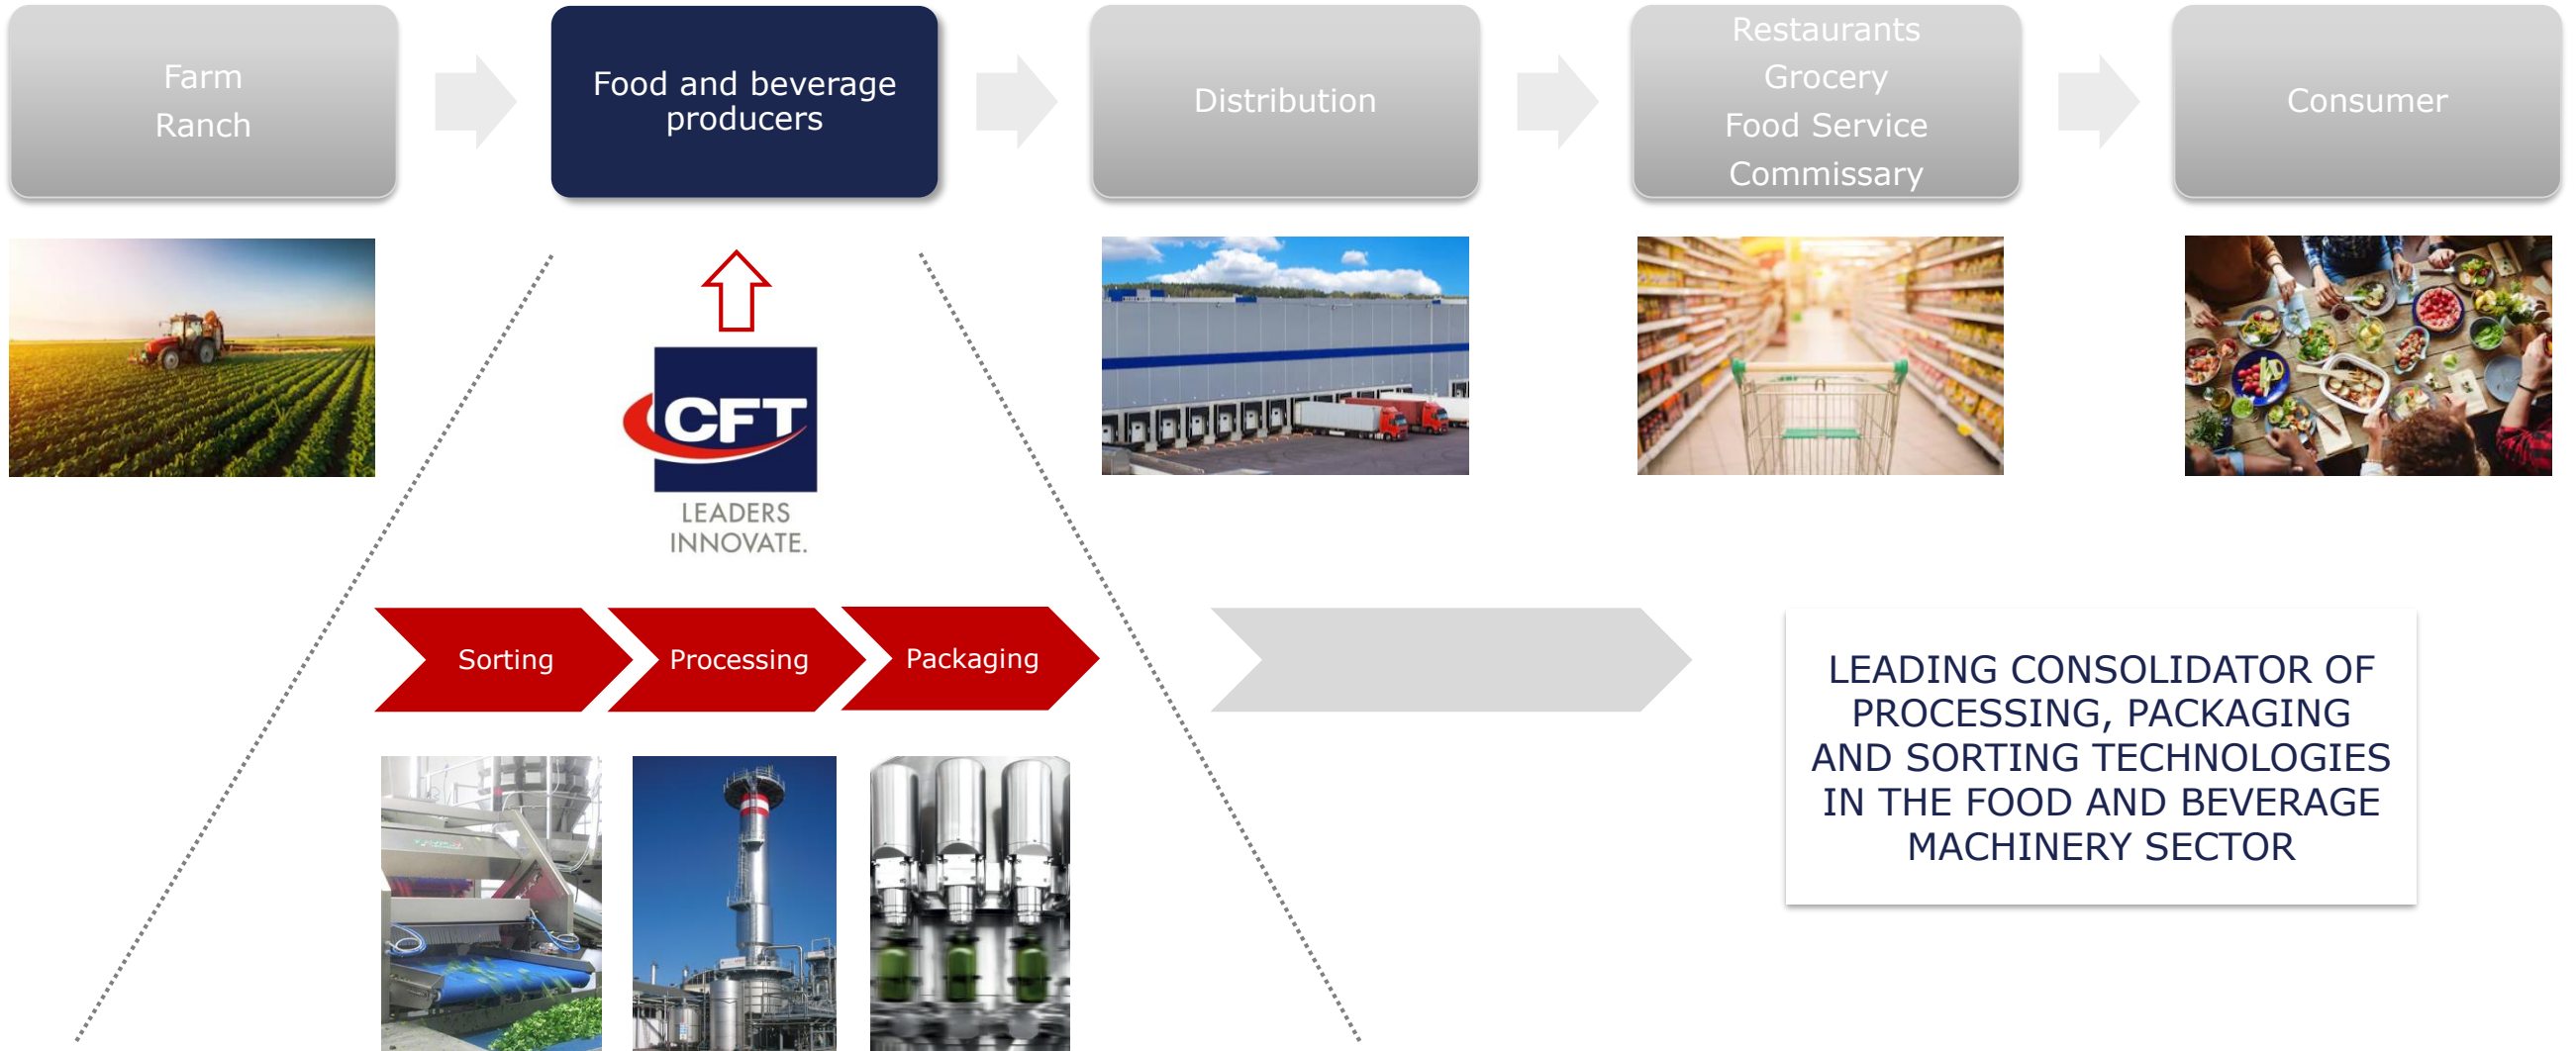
Farm
Ranch

Food and beverage producers

Distribution

Restaurants
Grocery
Food Service
Commissary

Consumer

CFT
LEADERS INNOVATE.

Sorting

Processing

Packaging

LEADING CONSOLIDATOR OF PROCESSING, PACKAGING AND SORTING TECHNOLOGIES IN THE FOOD AND BEVERAGE MACHINERY SECTOR